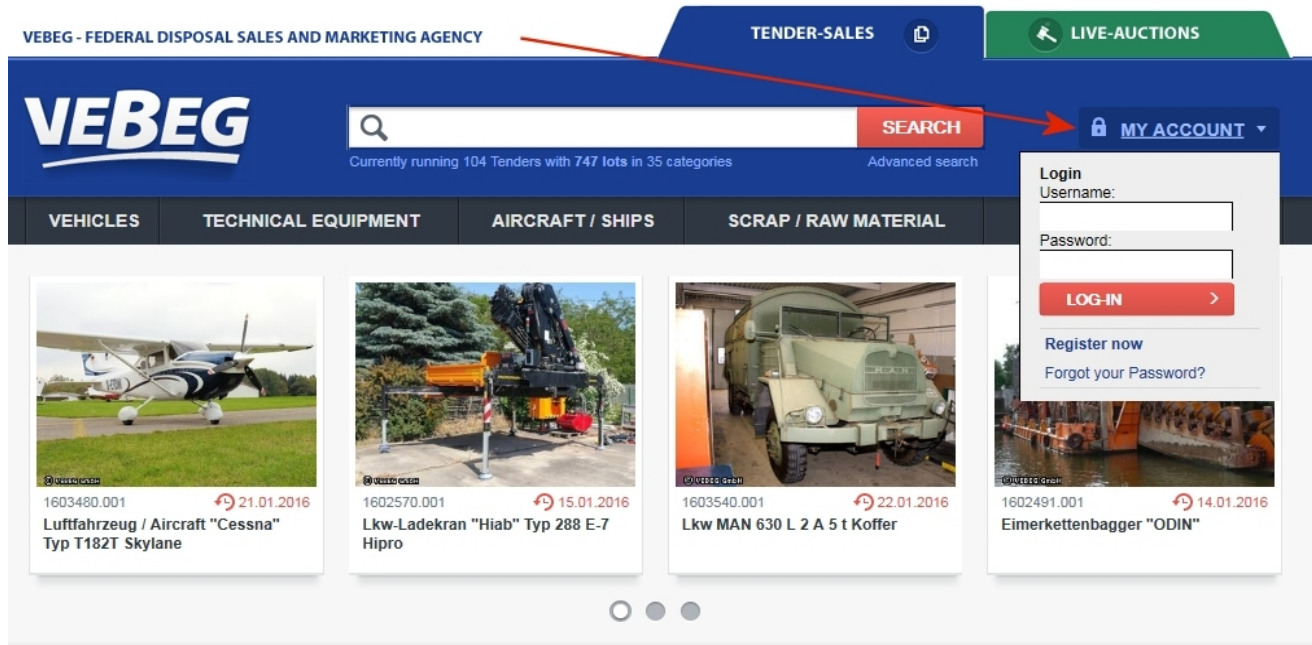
VEBEG - FEDERAL DISPOSAL SALES AND MARKETING AGENCY

TENDER-SALES

LIVE-AUCTIONS

VEBEG

SEARCH

Currently running 104 Tenders with 747 lots in 35 categories

Advanced search

MY ACCOUNT

Login
Username:

Password:

LOG-IN

Register now

Forgot your Password?

VEHICLES

TECHNICAL EQUIPMENT

AIRCRAFT / SHIPS

SCRAP / RAW MATERIAL

© VEBEG GmbH

1603480.001

21.01.2016

Luftfahrzeug / Aircraft "Cessna" Typ T182T Skylane

© VEBEG GmbH

1602570.001

15.01.2016

Lkw-Ladekran "Hiab" Typ 288 E-7 Hipro

© VEBEG GmbH

1603540.001

22.01.2016

Lkw MAN 630 L 2 A 5 t Koffer

© VEBEG GmbH

1602491.001

14.01.2016

Eimerkettenbagger "ODIN"